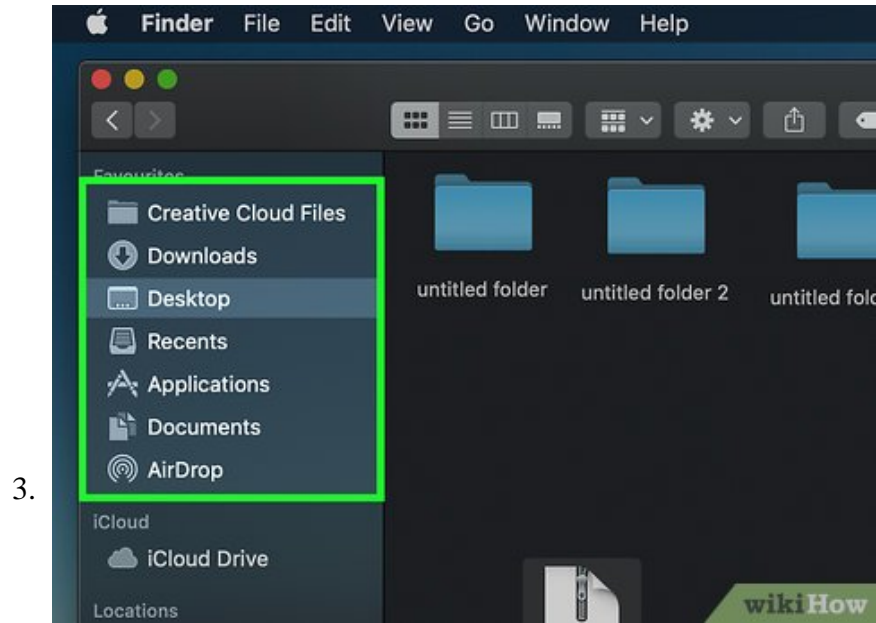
3.

Finder File Edit View Go Window Help

Favourites

Creative Cloud Files

Downloads

Desktop

Recents

Applications

Documents

AirDrop

iCloud

iCloud Drive

Locations

untitled folder

untitled folder 2

untitled fold

wikiHow